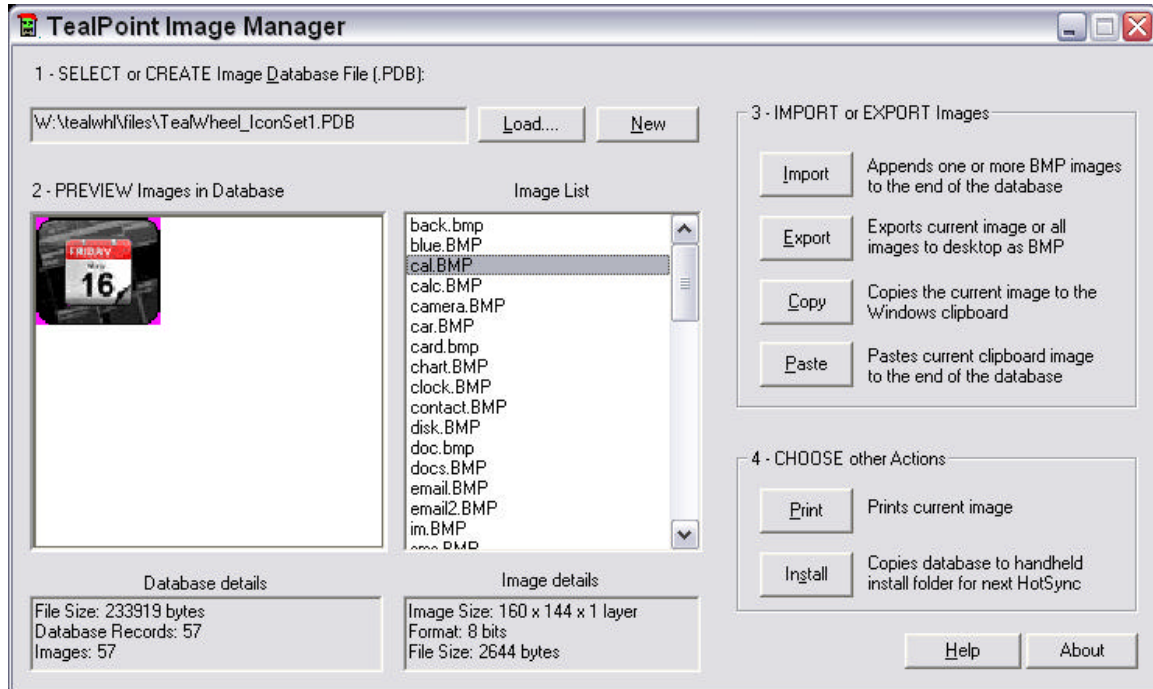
TealPoint Image Manager

1 - SELECT or CREATE Image Database File (.PDB):

W:\tealwhl\files\TealWheel_IconSet1.PDB

Load....

New

2 - PREVIEW Images in Database

FRIDAY

16

Image List

back.bmp
blue.BMP
cal.BMP
calc.BMP
camera.BMP
car.BMP
card.bmp
chart.BMP
clock.BMP
contact.BMP
disk.BMP
doc.bmp
docs.BMP
email.BMP
email2.BMP
im.BMP
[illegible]

Database details

File Size: 233919 bytes
Database Records: 57
Images: 57

Image details

Image Size: 160 x 144 x 1 layer
Format: 8 bits
File Size: 2644 bytes

3 - IMPORT or EXPORT Images

Import — Appends one or more BMP images to the end of the database

Export — Exports current image or all images to desktop as BMP

Copy — Copies the current image to the Windows clipboard

Paste — Pastes current clipboard image to the end of the database

4 - CHOOSE other Actions

Print — Prints current image

Install — Copies database to handheld install folder for next HotSync

Help

About